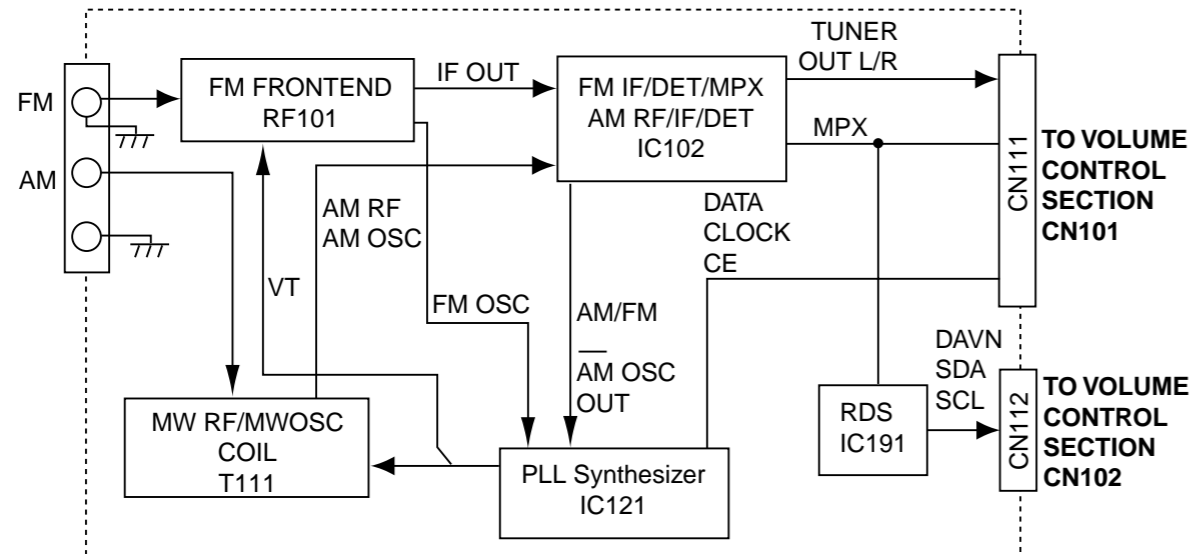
FM

AM

FM FRONTEND
RF101

IF OUT

FM IF/DET/MPX
AM RF/IF/DET
IC102

TUNER
OUT L/R

MPX

CN111

TO VOLUME
CONTROL
SECTION
CN101

AM RF
AM OSC

VT

FM OSC

AM/FM
—
AM OSC
OUT

DATA
CLOCK
CE

DAVN
SDA
SCL

MW RF/MWOSC
COIL
T111

PLL Synthesizer
IC121

RDS
IC191

CN112

TO VOLUME
CONTROL
SECTION
CN102